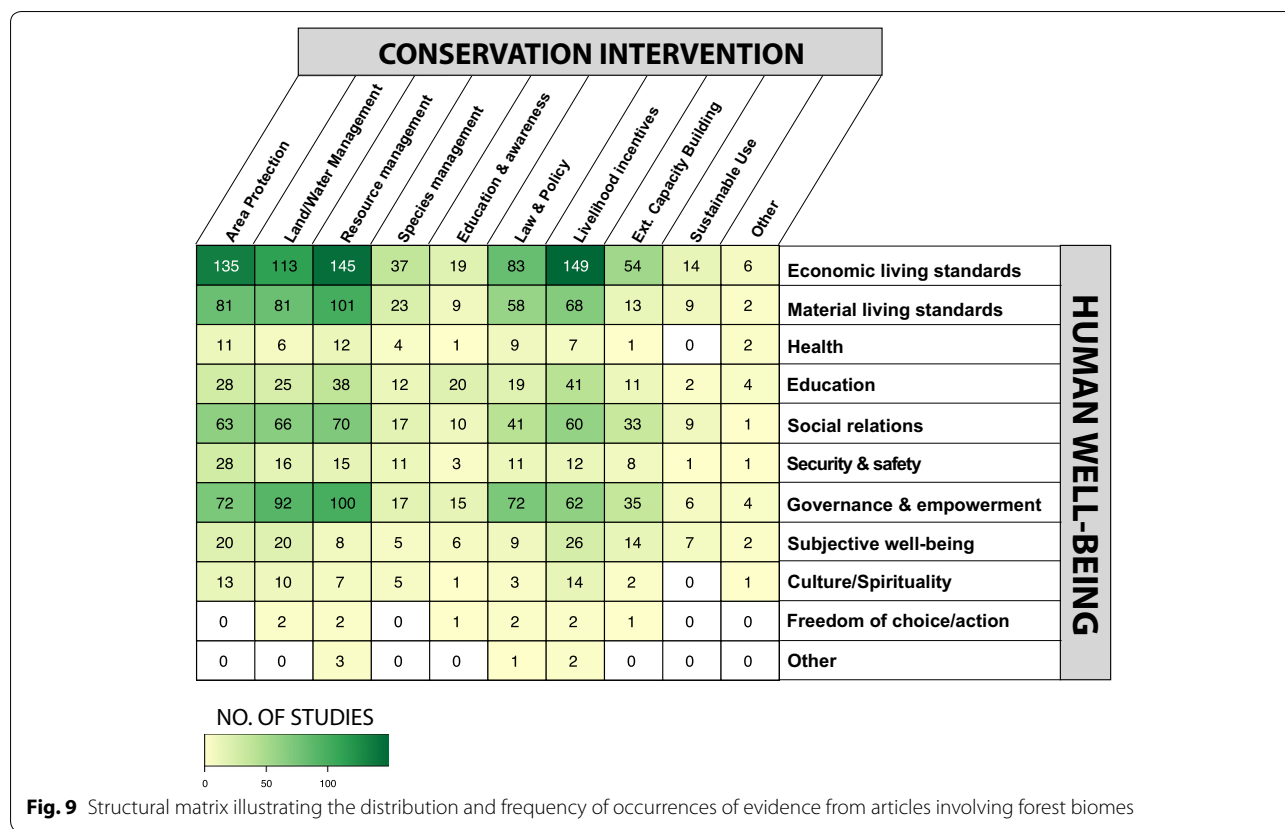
CONSERVATION INTERVENTION

| Area Protection | Land/Water Management | Resource management | Species management | Education & awareness | Law & Policy | Livelihood incentives | Ext. Capacity Building | Sustainable Use | Other | |
|---|---|---|---|---|---|---|---|---|---|---|
| 135 | 113 | 145 | 37 | 19 | 83 | 149 | 54 | 14 | 6 | Economic living standards |
| 81 | 81 | 101 | 23 | 9 | 58 | 68 | 13 | 9 | 2 | Material living standards |
| 11 | 6 | 12 | 4 | 1 | 9 | 7 | 1 | 0 | 2 | Health |
| 28 | 25 | 38 | 12 | 20 | 19 | 41 | 11 | 2 | 4 | Education |
| 63 | 66 | 70 | 17 | 10 | 41 | 60 | 33 | 9 | 1 | Social relations |
| 28 | 16 | 15 | 11 | 3 | 11 | 12 | 8 | 1 | 1 | Security & safety |
| 72 | 92 | 100 | 17 | 15 | 72 | 62 | 35 | 6 | 4 | Governance & empowerment |
| 20 | 20 | 8 | 5 | 6 | 9 | 26 | 14 | 7 | 2 | Subjective well-being |
| 13 | 10 | 7 | 5 | 1 | 3 | 14 | 2 | 0 | 1 | Culture/Spirituality |
| 0 | 2 | 2 | 0 | 1 | 2 | 2 | 1 | 0 | 0 | Freedom of choice/action |
| 0 | 0 | 3 | 0 | 0 | 1 | 2 | 0 | 0 | 0 | Other |

HUMAN WELL-BEING

NO. OF STUDIES

0 50 100

**Fig. 9** Structural matrix illustrating the distribution and frequency of occurrences of evidence from articles involving forest biomes